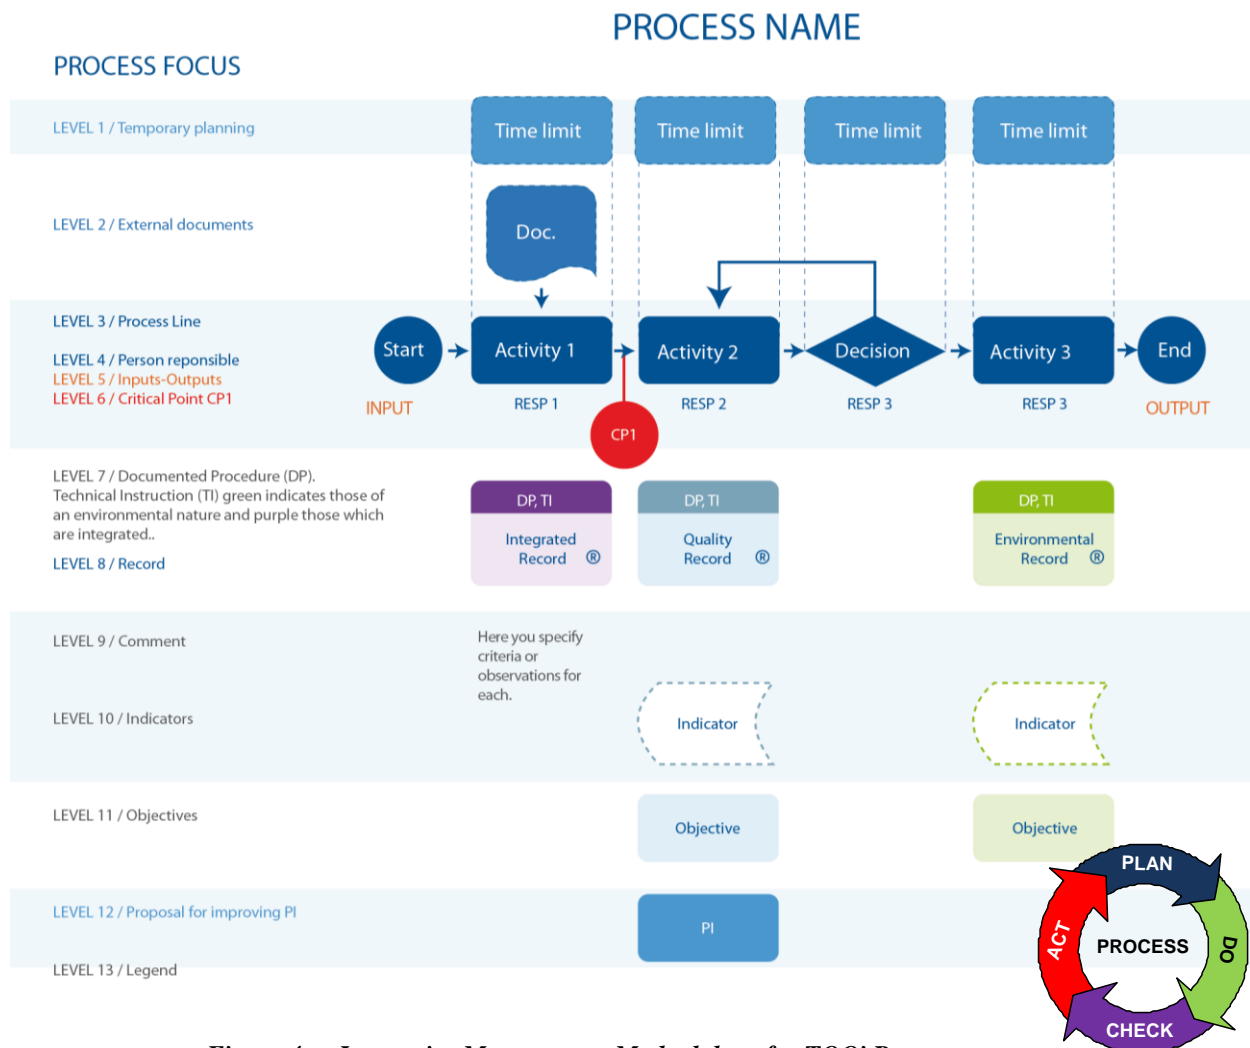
PROCESS NAME

PROCESS FOCUS

LEVEL 1 / Temporary planning

Time limit Time limit Time limit Time limit

LEVEL 2 / External documents

Doc.

LEVEL 3 / Process Line

LEVEL 4 / Person reponsible

LEVEL 5 / Inputs-Outputs

LEVEL 6 / Critical Point CP1

Start Activity 1 Activity 2 Decision Activity 3 End

INPUT RESP 1 RESP 2 RESP 3 RESP 3 OUTPUT

CP1

LEVEL 7 / Documented Procedure (DP). Technical Instruction (TI) green indicates those of an environmental nature and purple those which are integrated..

LEVEL 8 / Record

DP, TI
Integrated Record ®

DP, TI
Quality Record ®

DP, TI
Environmental Record ®

LEVEL 9 / Comment

Here you specify criteria or observations for each.

LEVEL 10 / Indicators

Indicator

Indicator

LEVEL 11 / Objectives

Objective

Objective

LEVEL 12 / Proposal for improving PI

PI

LEVEL 13 / Legend

PLAN
DO
CHECK
ACT
PROCESS

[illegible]